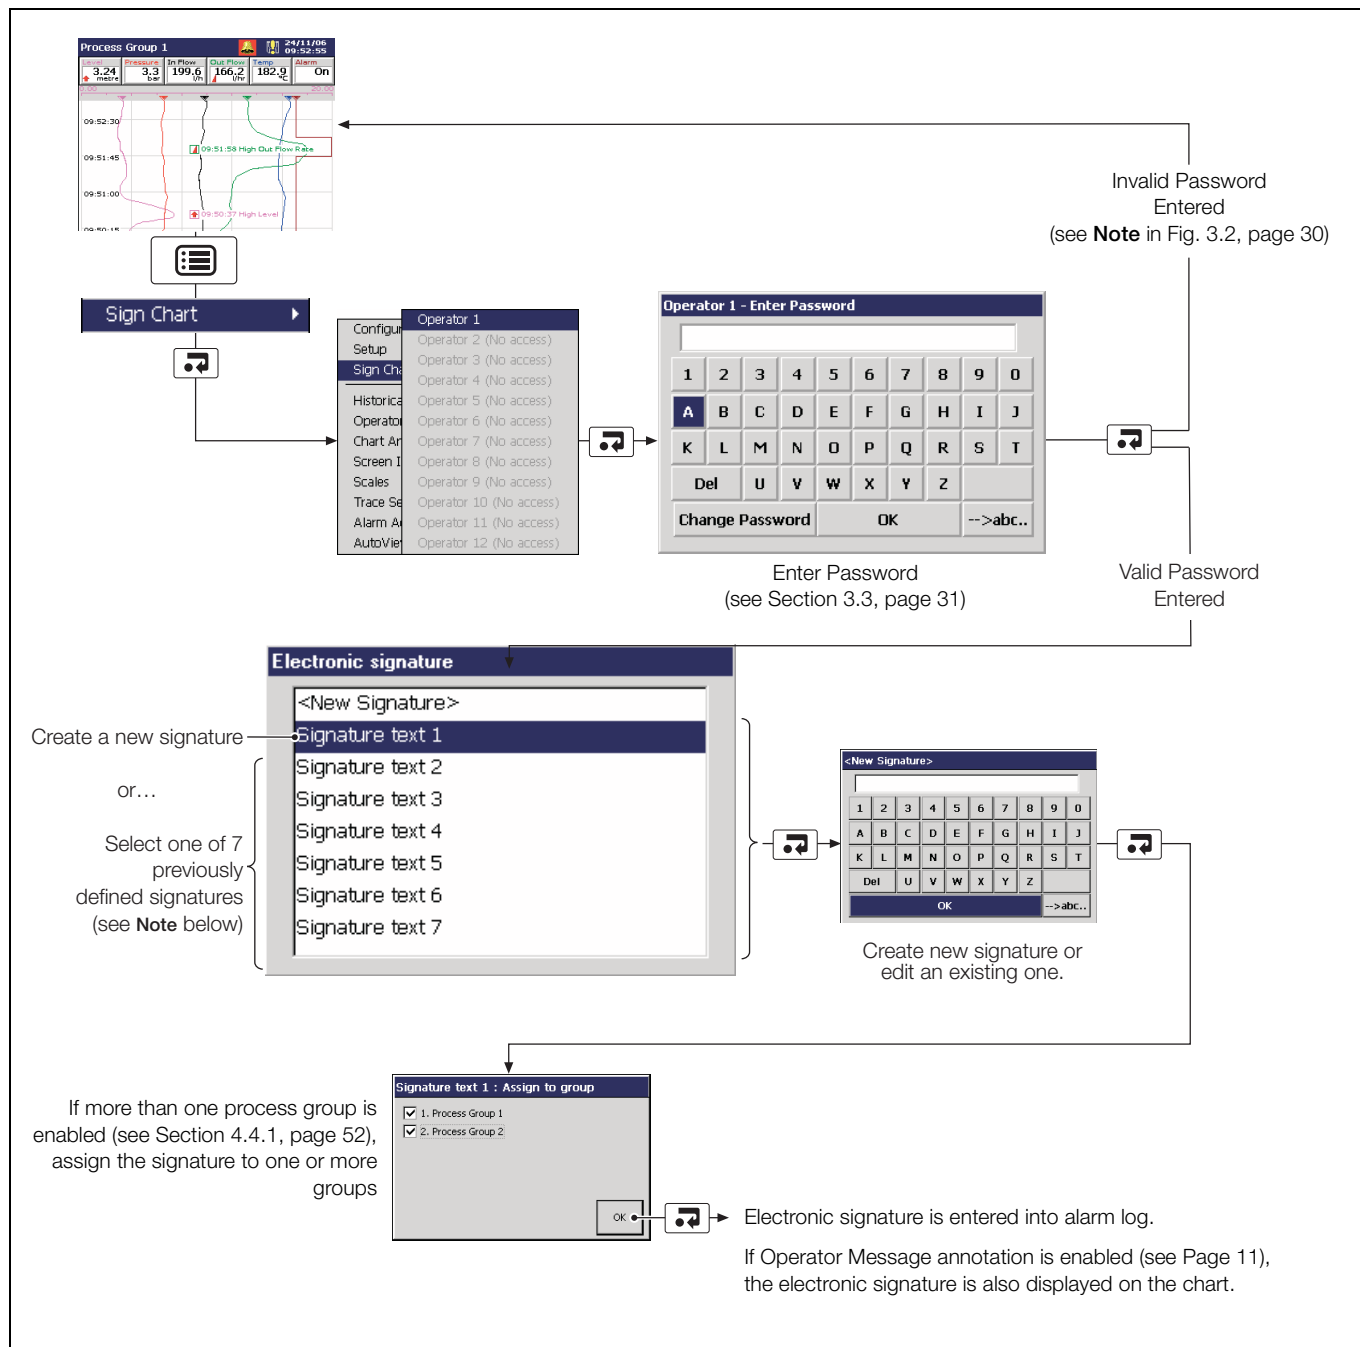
Process Group 1 24/11/06 09:52:55

| Level | Pressure | In Flow | Out Flow | Temp | Alarm |
|---|---|---|---|---|---|
| 3.24 metre | 3.3 bar | 199.6 l/h | 166.2 l/hr | 182.9 °C | On |

0.00 20.00

09:52:30

09:51:58 High Out Flow Rate

09:51:45

09:51:00

09:50:37 High Level

Sign Chart

Configur
Setup
Sign Cha
Historica
Operato
Chart Ar
Screen I
Scales
Trace Se
Alarm A
AutoVie

Operator 1
Operator 2 (No access)
Operator 3 (No access)
Operator 4 (No access)
Operator 5 (No access)
Operator 6 (No access)
Operator 7 (No access)
Operator 8 (No access)
Operator 9 (No access)
Operator 10 (No access)
Operator 11 (No access)
Operator 12 (No access)

Operator 1 - Enter Password

1 2 3 4 5 6 7 8 9 0
A B C D E F G H I J
K L M N O P Q R S T
Del U V W X Y Z
Change Password OK -->abc..

Invalid Password Entered (see **Note** in Fig. 3.2, page 30)

Enter Password (see Section 3.3, page 31)

Valid Password Entered

Electronic signature

<New Signature>
Signature text 1
Signature text 2
Signature text 3
Signature text 4
Signature text 5
Signature text 6
Signature text 7

Create a new signature

or…

Select one of 7 previously defined signatures (see **Note** below)

<New Signature>

1 2 3 4 5 6 7 8 9 0
A B C D E F G H I J
K L M N O P Q R S T
Del U V W X Y Z
OK -->abc..

Create new signature or edit an existing one.

Signature text 1 : Assign to group

1. Process Group 1
2. Process Group 2

OK

If more than one process group is enabled (see Section 4.4.1, page 52), assign the signature to one or more groups

Electronic signature is entered into alarm log.

If Operator Message annotation is enabled (see Page 11), the electronic signature is also displayed on the chart.